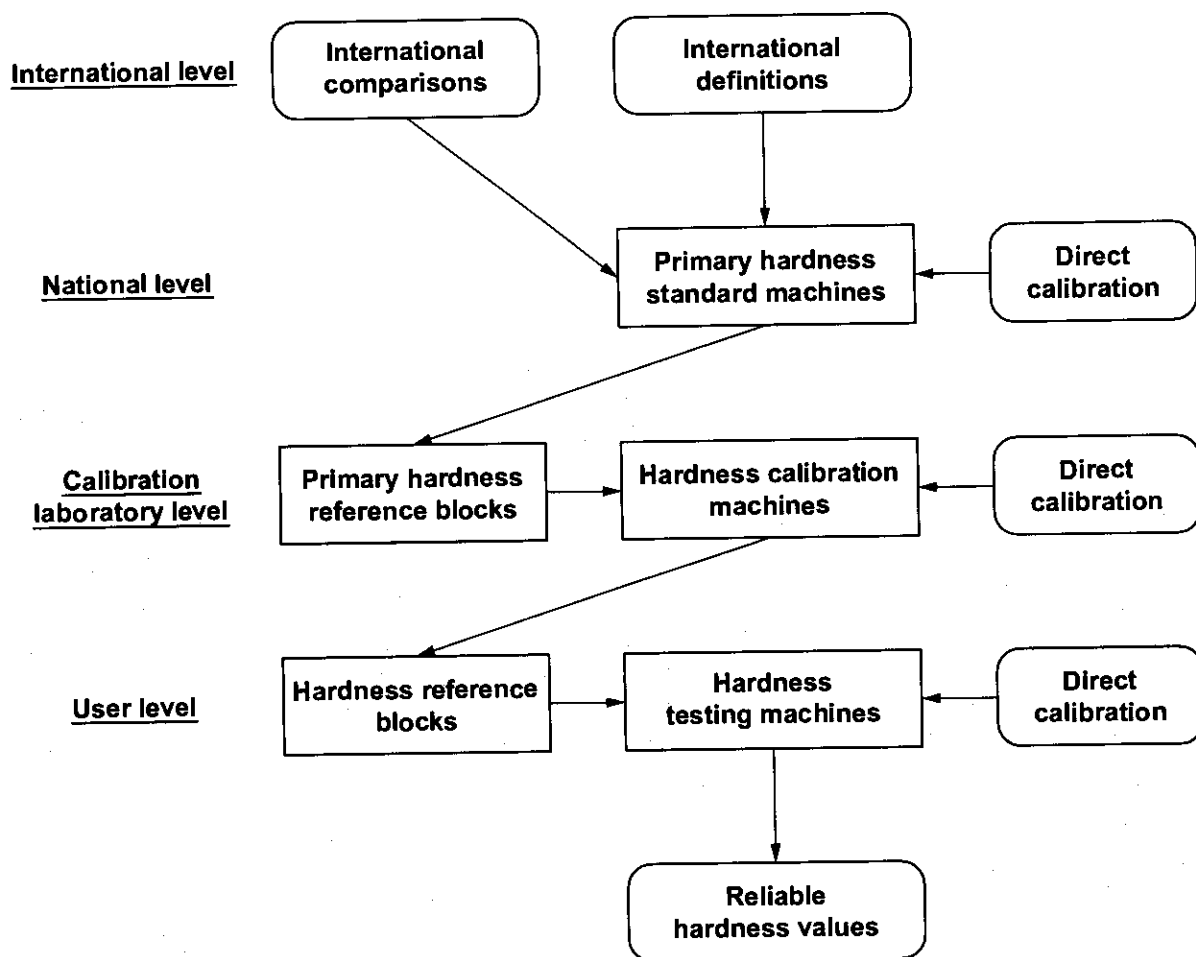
International level

International comparisons

International definitions

National level

Primary hardness standard machines

Direct calibration

Calibration laboratory level

Primary hardness reference blocks

Hardness calibration machines

Direct calibration

User level

Hardness reference blocks

Hardness testing machines

Direct calibration

Reliable hardness values